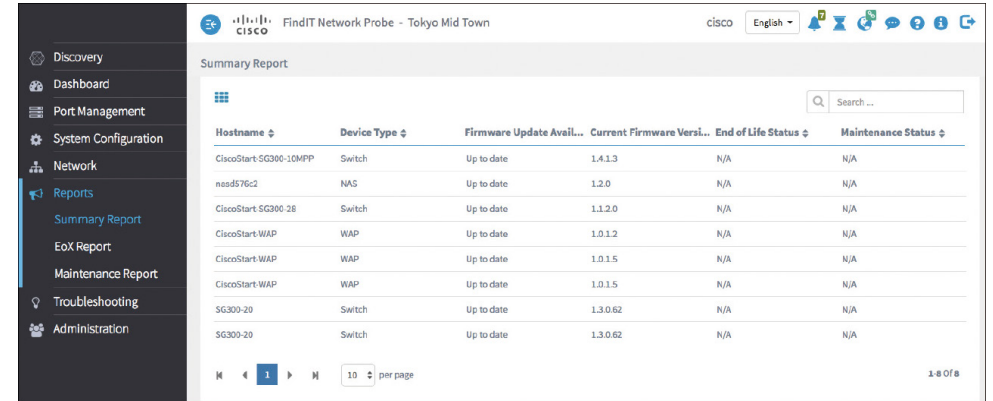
cisco FindIT Network Probe - Tokyo Mid Town

cisco English

Discovery
Dashboard
Port Management
System Configuration
Network
Reports
Summary Report
EoX Report
Maintenance Report
Troubleshooting
Administration

Summary Report

Search ...

| Hostname | Device Type | Firmware Update Avail... | Current Firmware Versi... | End of Life Status | Maintenance Status |
|---|---|---|---|---|---|
| CiscoStart-SG300-10MPP | Switch | Up to date | 1.4.1.3 | N/A | N/A |
| nasd576c2 | NAS | Up to date | 1.2.0 | N/A | N/A |
| CiscoStart-SG300-28 | Switch | Up to date | 1.1.2.0 | N/A | N/A |
| CiscoStart-WAP | WAP | Up to date | 1.0.1.2 | N/A | N/A |
| CiscoStart-WAP | WAP | Up to date | 1.0.1.5 | N/A | N/A |
| CiscoStart-WAP | WAP | Up to date | 1.0.1.5 | N/A | N/A |
| SG300-20 | Switch | Up to date | 1.3.0.62 | N/A | N/A |
| SG300-20 | Switch | Up to date | 1.3.0.62 | N/A | N/A |

1

10 per page

1-8 Of 8